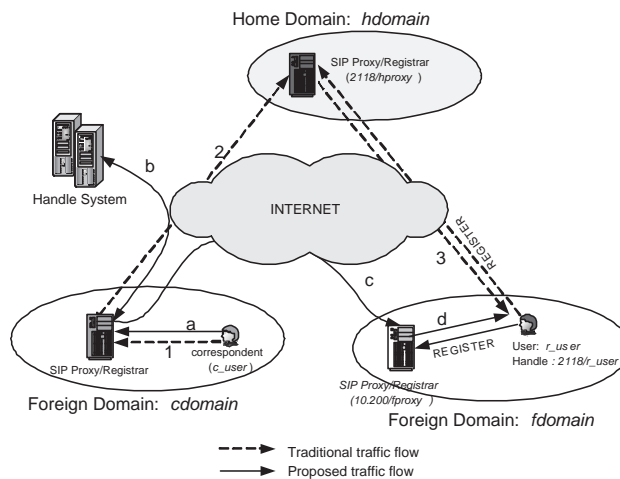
Home Domain: *hdomain*

SIP Proxy/Registrar (2118/hproxy )

Handle System

b

2

INTERNET

REGISTER

3

c

a

1

correspondent (c_user)

SIP Proxy/Registrar

d

REGISTER

User: r_us er
Handle : 2118/r_user

SIP Proxy/Registrar (10.200/fproxy)

Foreign Domain: cdomain

Foreign Domain: fdomain

Traditional traffic flow

Proposed traffic flow